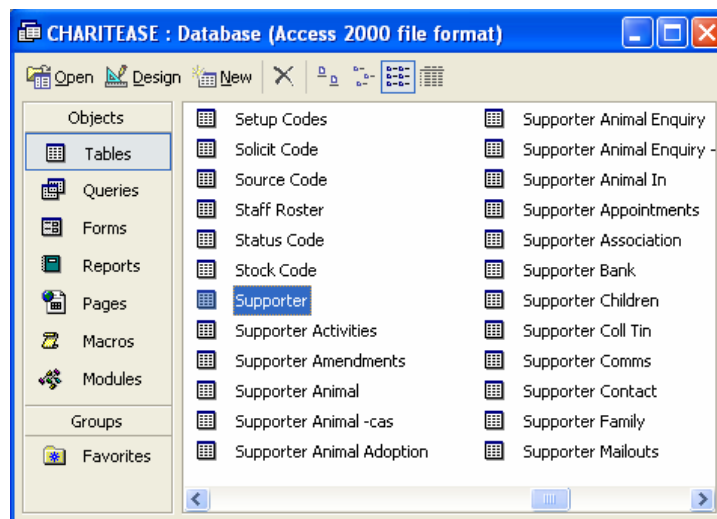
CHARITEASE : Database (Access 2000 file format)

Open Design New

Objects
Tables
Queries
Forms
Reports
Pages
Macros
Modules
Groups
Favorites

Setup Codes
Solicit Code
Source Code
Staff Roster
Status Code
Stock Code
Supporter
Supporter Activities
Supporter Amendments
Supporter Animal
Supporter Animal -cas
Supporter Animal Adoption

Supporter Animal Enquiry
Supporter Animal Enquiry -
Supporter Animal In
Supporter Appointments
Supporter Association
Supporter Bank
Supporter Children
Supporter Coll Tin
Supporter Comms
Supporter Contact
Supporter Family
Supporter Mailouts